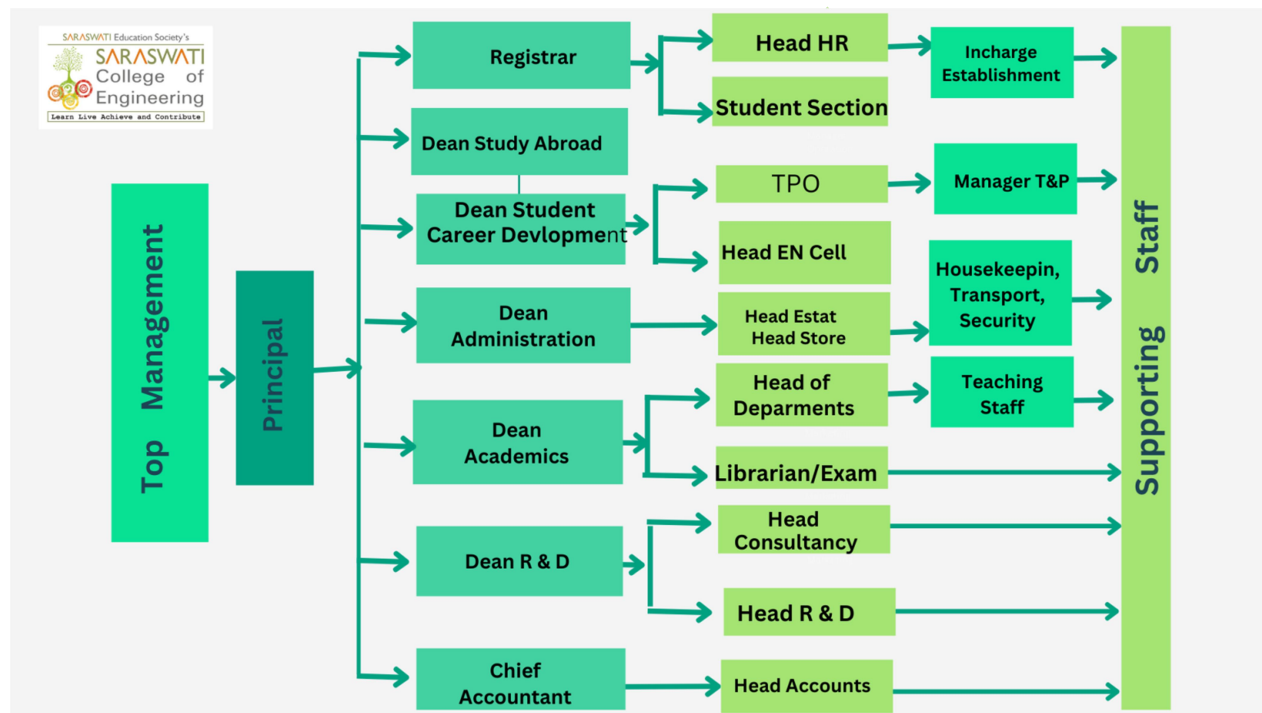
SARASWATI Education Society's
SARASWATI College of Engineering
Learn Live Achieve and Contribute

Top Management

Principal

Registrar

Head HR

Incharge Establishment

Student Section

Dean Study Abroad

Dean Student Career Devlopment

TPO

Manager T&P

Head EN Cell

Dean Administration

Head Estat Head Store

Housekeepin, Transport, Security

Dean Academics

Head of Deparments

Teaching Staff

Librarian/Exam

Dean R & D

Head Consultancy

Head R & D

Chief Accountant

Head Accounts

Supporting Staff